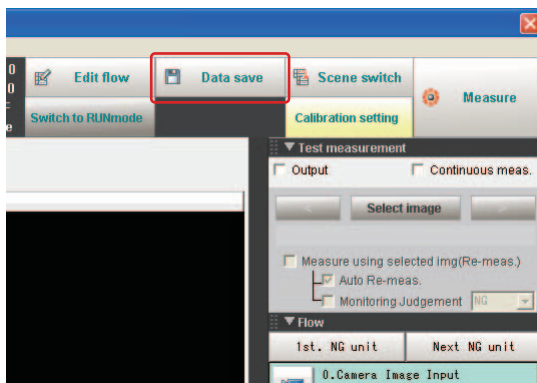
0
0
e

Edit flow

Data save

Scene switch

Measure

Switch to RUNmode

Calibration setting

▼Test measurement

Output

Continuous meas.

<

Select image

>

Measure using selected img(Re-meas.)

Auto Re-meas.

Monitoring Judgement NG

▼Flow

1st. NG unit

Next NG unit

0.Camera Image Input